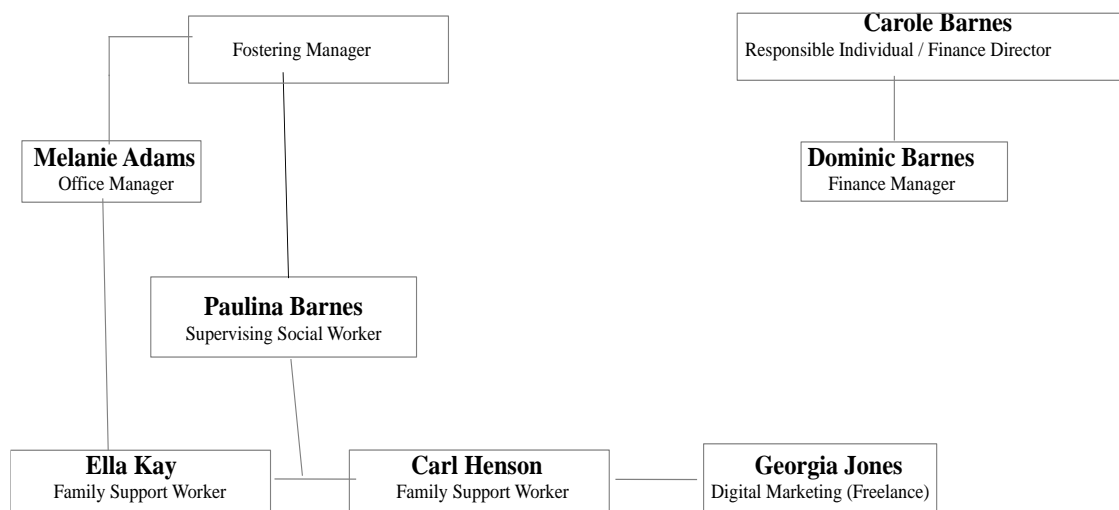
Fostering Manager

Carole Barnes
Responsible Individual / Finance Director

Melanie Adams
Office Manager

Dominic Barnes
Finance Manager

Paulina Barnes
Supervising Social Worker

Ella Kay
Family Support Worker

Carl Henson
Family Support Worker

Georgia Jones
Digital Marketing (Freelance)